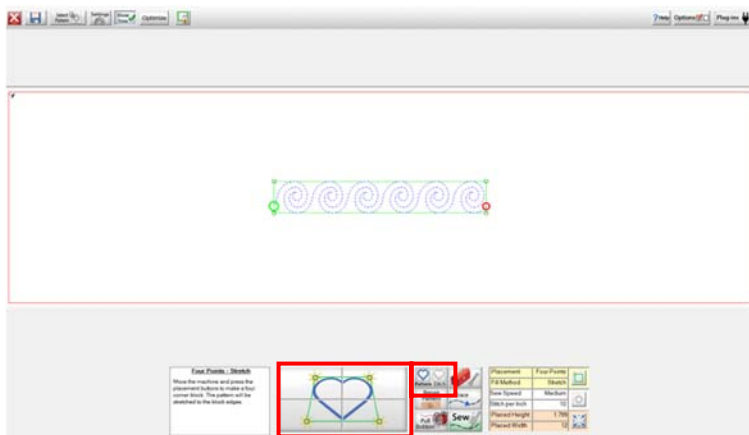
Select Pattern Settings Show Sew Optimize

? Help Options Plug-ins

Four Points - Stretch

Move the machine and press the placement buttons to make a four corner block. The pattern will be stretched to the block edges.

Pattern Stitch

Sew

| Placement | Four Points |
|---|---|
| Fill Method | Stretch |
| Sew Speed | Medium |
| Stitch per Inch | 10 |
| Placed Height | 1.799 |
| Placed Width | 12 |